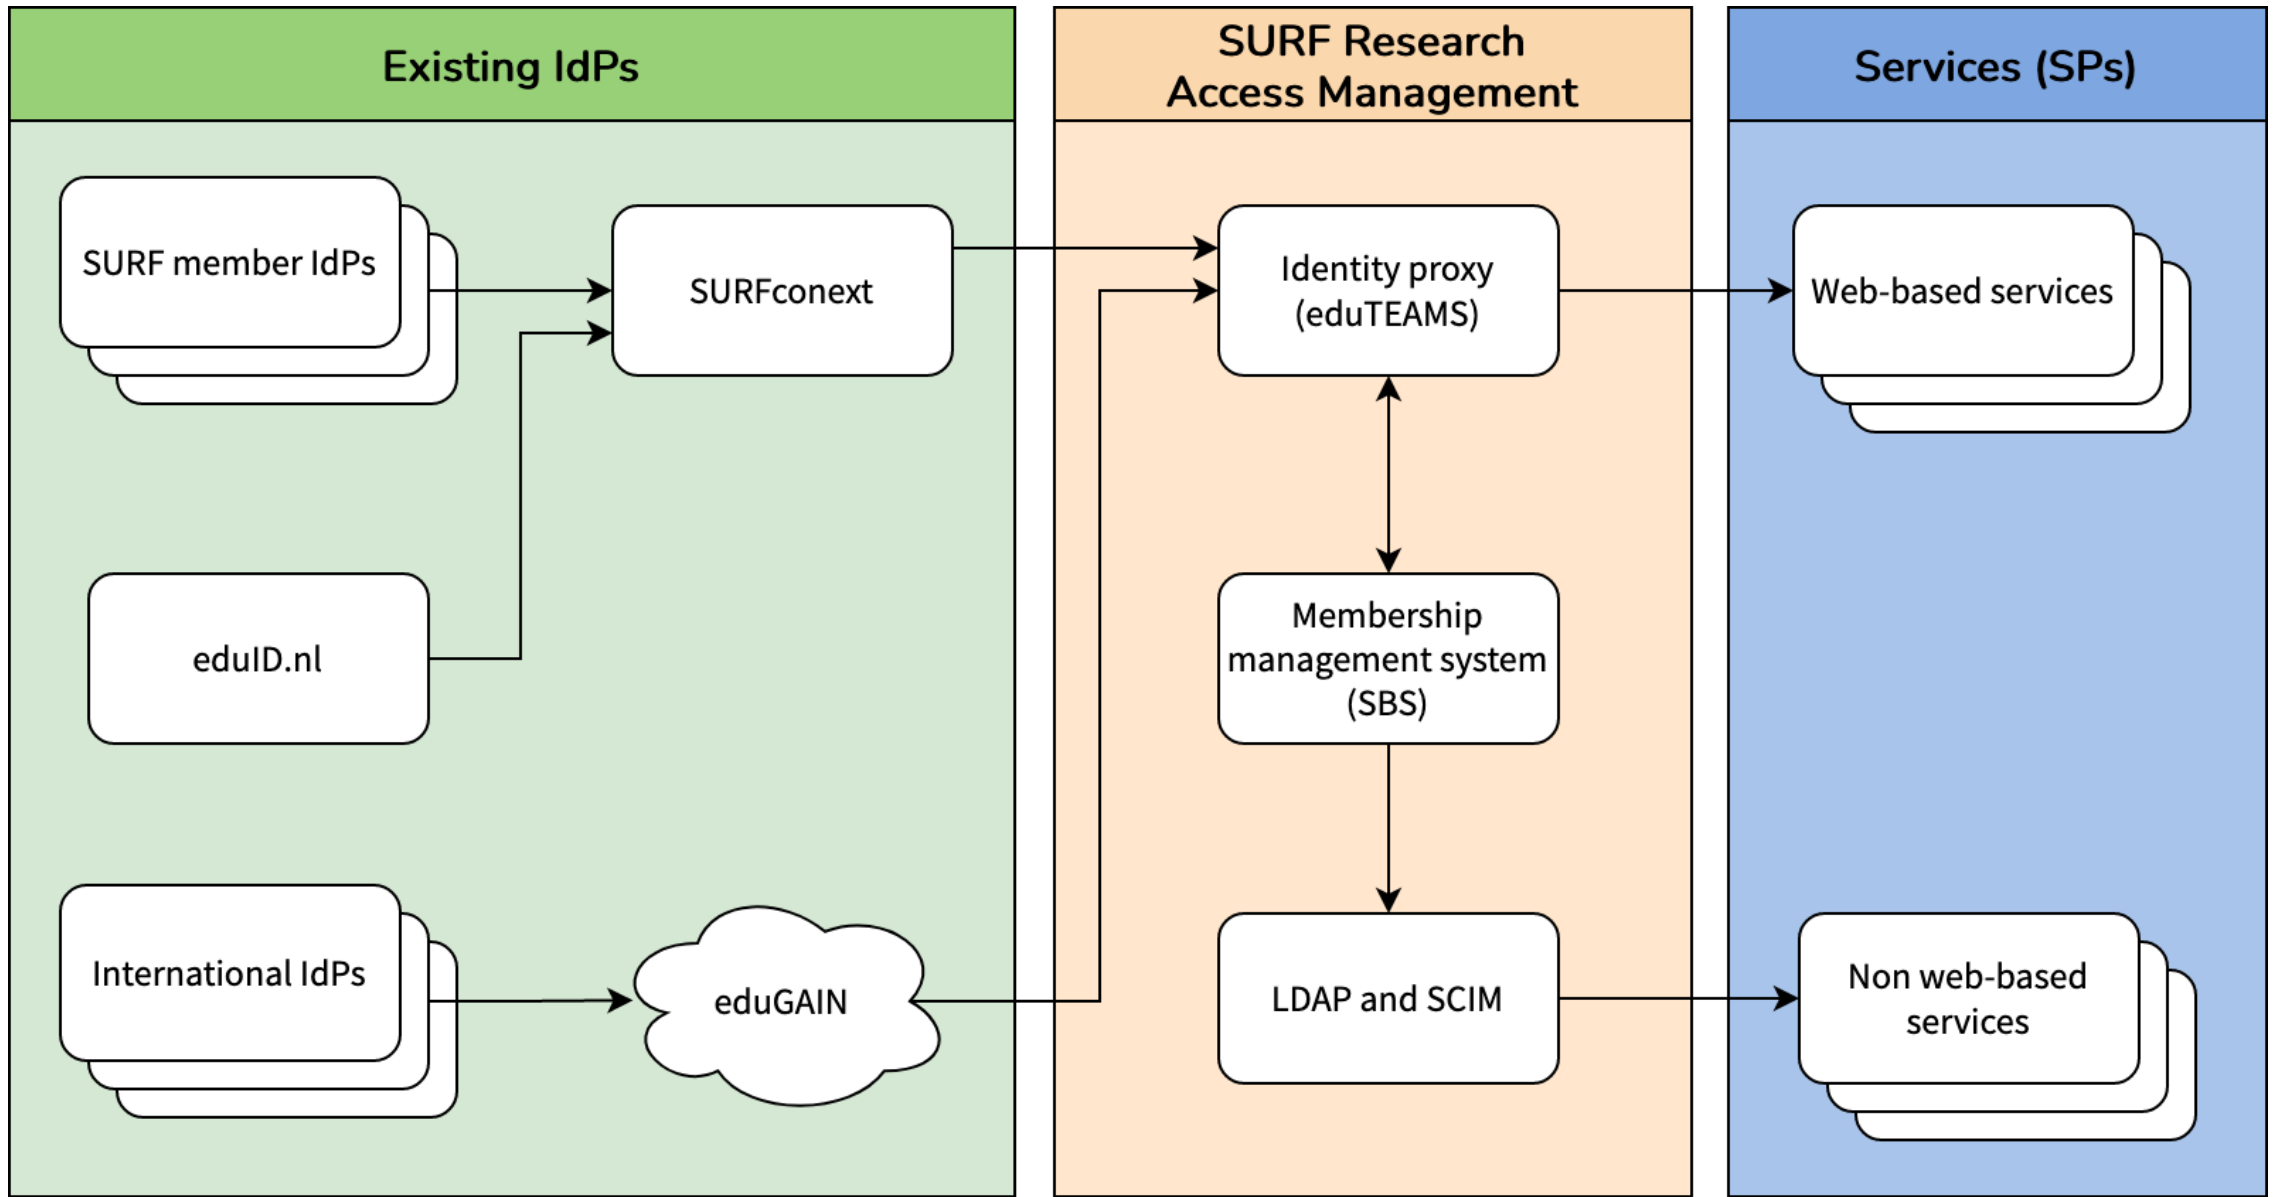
Existing IdPs

SURF member IdPs

SURFconext

eduID.nl

International IdPs

eduGAIN

SURF Research Access Management

Identity proxy (eduTEAMS)

Membership management system (SBS)

LDAP and SCIM

Services (SPs)

Web-based services

Non web-based services